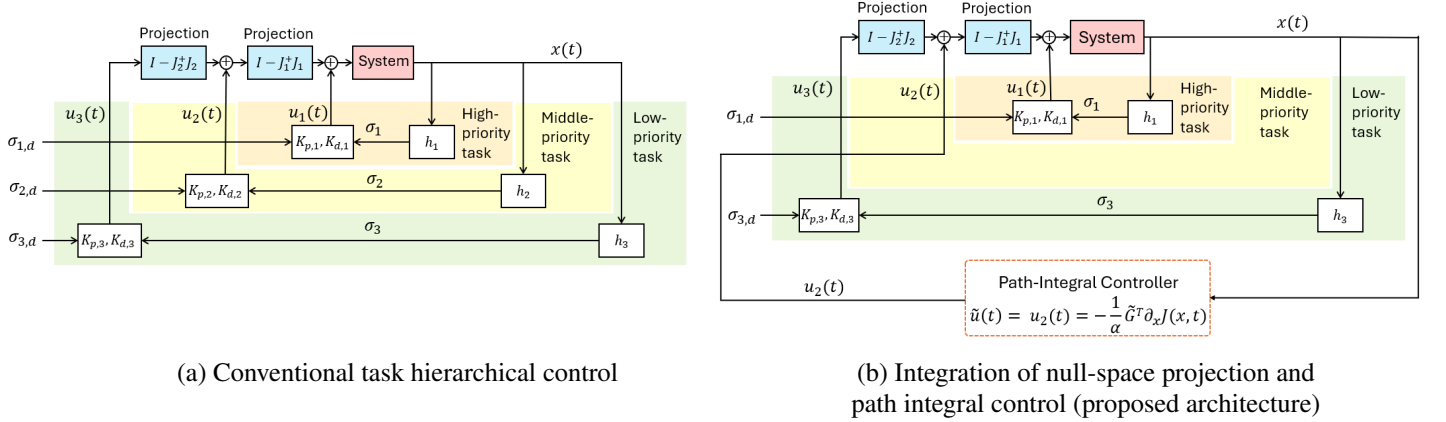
Projection
$I - J_2^+ J_2$
Projection
$I - J_1^+ J_1$
System
$x(t)$
$u_3(t)$
$u_2(t)$
$u_1(t)$
High-priority task
Middle-priority task
Low-priority task
$\sigma_{1,d}$
$K_{p,1}, K_{d,1}$
$\sigma_1$
$h_1$
$\sigma_{2,d}$
$K_{p,2}, K_{d,2}$
$\sigma_2$
$h_2$
$\sigma_{3,d}$
$K_{p,3}, K_{d,3}$
$\sigma_3$
$h_3$

(a) Conventional task hierarchical control

Projection
$I - J_2^+ J_2$
Projection
$I - J_1^+ J_1$
System
$x(t)$
$u_3(t)$
$u_2(t)$
$u_1(t)$
High-priority task
Middle-priority task
Low-priority task
$\sigma_{1,d}$
$K_{p,1}, K_{d,1}$
$\sigma_1$
$h_1$
$\sigma_{3,d}$
$K_{p,3}, K_{d,3}$
$\sigma_3$
$h_3$
$u_2(t)$
Path-Integral Controller
$\tilde{u}(t) = u_2(t) = -\frac{1}{\alpha}\tilde{G}^T \partial_x J(x,t)$

(b) Integration of null-space projection and path integral control (proposed architecture)